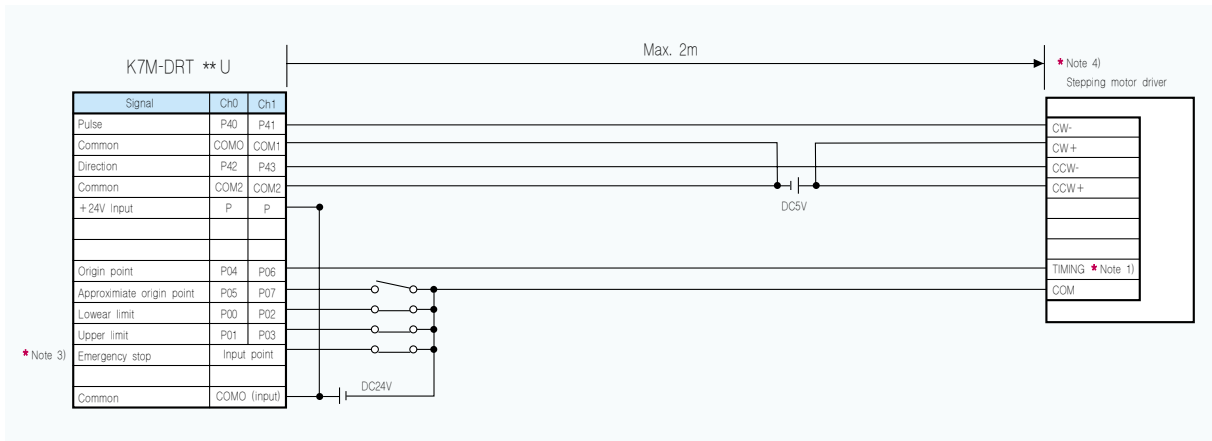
K7M-DRT ** U

Max. 2m

* Note 4)
Stepping motor driver

| Signal | Ch0 | Ch1 |
|---|---|---|
| Pulse | P40 | P41 |
| Common | COMO | COM1 |
| Direction | P42 | P43 |
| Common | COM2 | COM2 |
| +24V Input | P | P |
| | | |
| | | |
| Origin point | P04 | P06 |
| Approximiate origin point | P05 | P07 |
| Lowear limit | P00 | P02 |
| Upper limit | P01 | P03 |
| Emergency stop | Input point | |
| | | |
| Common | COMO (input) | |

* Note 3)

CW-
CW+
CCW-
CCW+

TIMING * Note 1)
COM

DC5V

DC24V